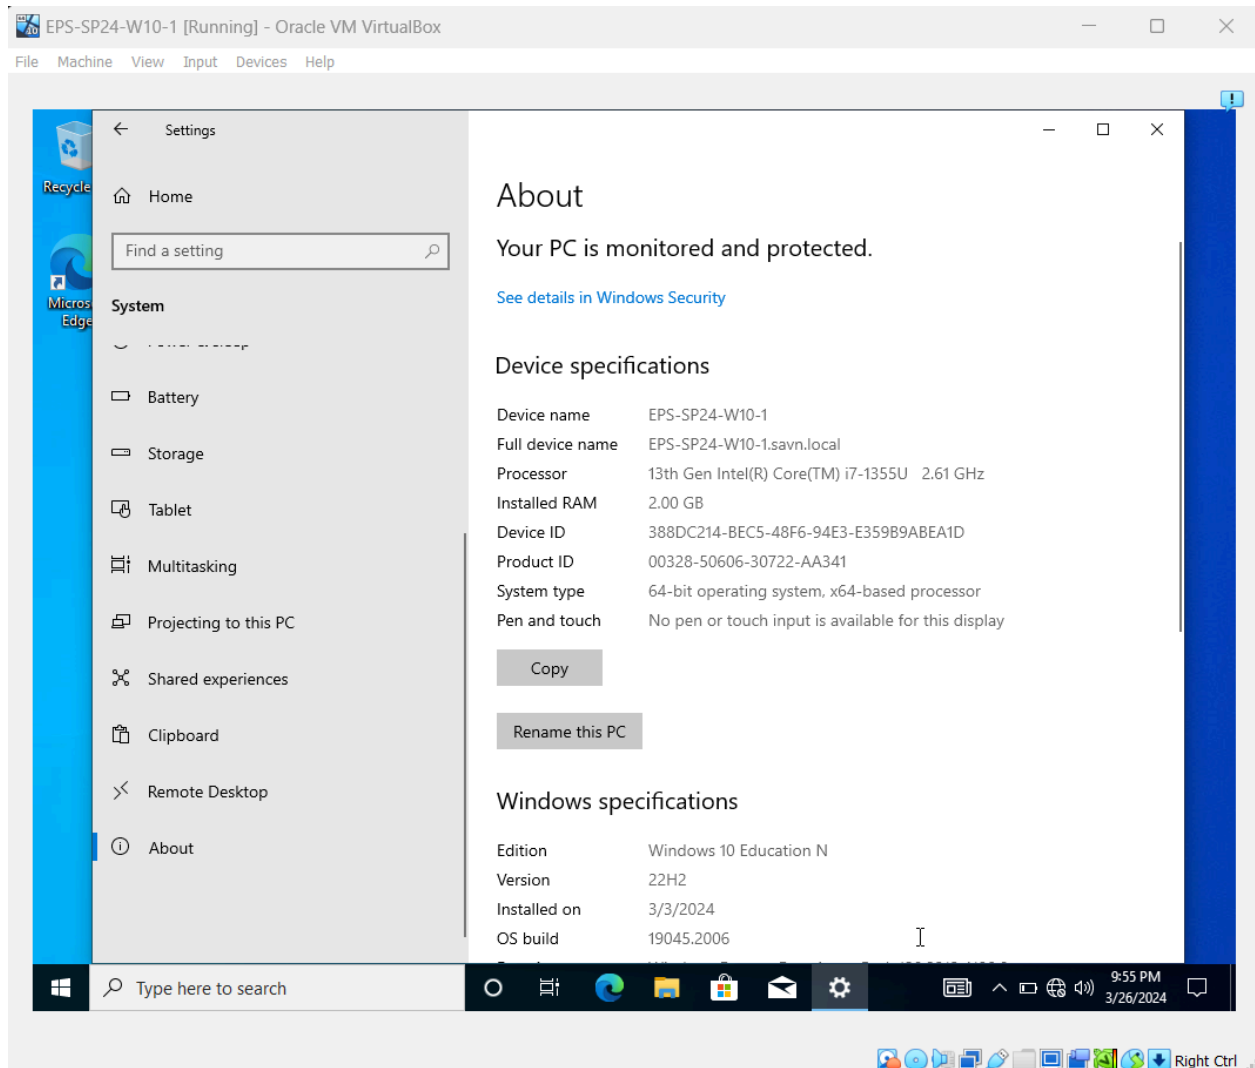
EPS-SP24-W10-1 [Running] - Oracle VM VirtualBox

File Machine View Input Devices Help

Recycle

Micros Edge

Settings

Home

Find a setting

System

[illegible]

Battery

Storage

Tablet

Multitasking

Projecting to this PC

Shared experiences

Clipboard

Remote Desktop

About

About

Your PC is monitored and protected.

See details in Windows Security

Device specifications

| | |
|---|---|
| Device name | EPS-SP24-W10-1 |
| Full device name | EPS-SP24-W10-1.savn.local |
| Processor | 13th Gen Intel(R) Core(TM) i7-1355U 2.61 GHz |
| Installed RAM | 2.00 GB |
| Device ID | 388DC214-BEC5-48F6-94E3-E359B9ABEA1D |
| Product ID | 00328-50606-30722-AA341 |
| System type | 64-bit operating system, x64-based processor |
| Pen and touch | No pen or touch input is available for this display |

Copy

Rename this PC

Windows specifications

| | |
|---|---|
| Edition | Windows 10 Education N |
| Version | 22H2 |
| Installed on | 3/3/2024 |
| OS build | 19045.2006 |

Type here to search

9:55 PM
3/26/2024

Right Ctrl